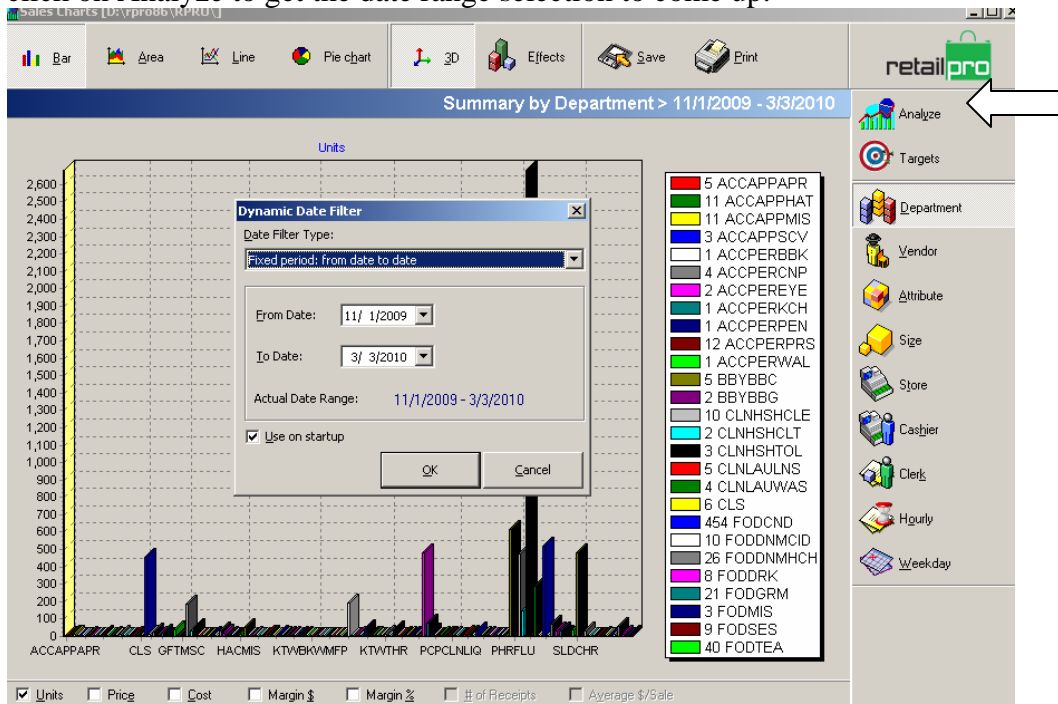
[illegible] on Analyze to get the date range selection to come up.

Sales Charts [D:\rpro8\RPRO\]

Bar Area Line Pie chart 3D Effects Save Print

retailpro

Summary by Department > 11/1/2009 - 3/3/2010

Units

2,600
2,500
2,400
2,300
2,200
2,100
2,000
1,900
1,800
1,700
1,600
1,500
1,400
1,300
1,200
1,100
1,000
900
800
700
600
500
400
300
200
100
0

ACCAPPAPR CLS GFTMSC HACMIS KTWBKWMFP KTWTHR PCPCLNLIQ PHRFLU SLDCHR

Dynamic Date Filter

Date Filter Type:

Fixed period: from date to date

From Date: 11/ 1/2009

To Date: 3/ 3/2010

Actual Date Range: 11/1/2009 - 3/3/2010

☑ Use on startup

OK Cancel

5 ACCAPPAPR
11 ACCAPPHAT
11 ACCAPPMIS
3 ACCAPPSCV
1 ACCPERBBK
4 ACCPERCNP
2 ACCPEREYE
1 ACCPERKCH
1 ACCPERPEN
12 ACCPERPRS
1 ACCPERWAL
5 BBYBBC
2 BBYBBG
10 CLNHSHCLE
2 CLNHSHCLT
3 CLNHSHTOL
5 CLNLAULNS
4 CLNLAUWAS
6 CLS
454 FODCND
10 FODDNMCID
26 FODDNMHCH
8 FODDRK
21 FODGRM
3 FODMIS
9 FODSES
40 FODTEA

Analyze
Targets
Department
Vendor
Attribute
Size
Store
Cashier
Clerk
Hourly
Weekday

☑ Units ☐ Price ☐ Cost ☐ Margin $ ☐ Margin % ☐ # of Receipts ☐ Average $/Sale